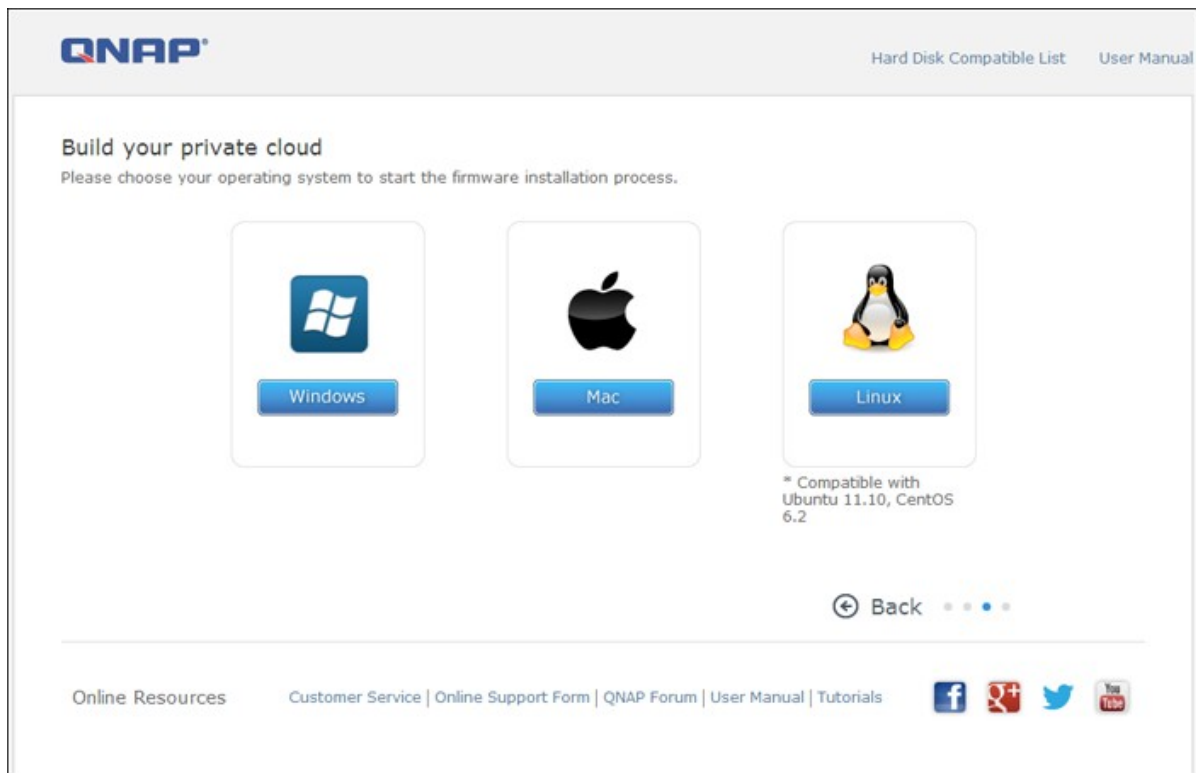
QNAP

Hard Disk Compatible List User Manual

Build your private cloud
Please choose your operating system to start the firmware installation process.

Windows

Mac

Linux

* Compatible with Ubuntu 11.10, CentOS 6.2

Back

Online Resources

Customer Service | Online Support Form | QNAP Forum | User Manual | Tutorials

You Tube